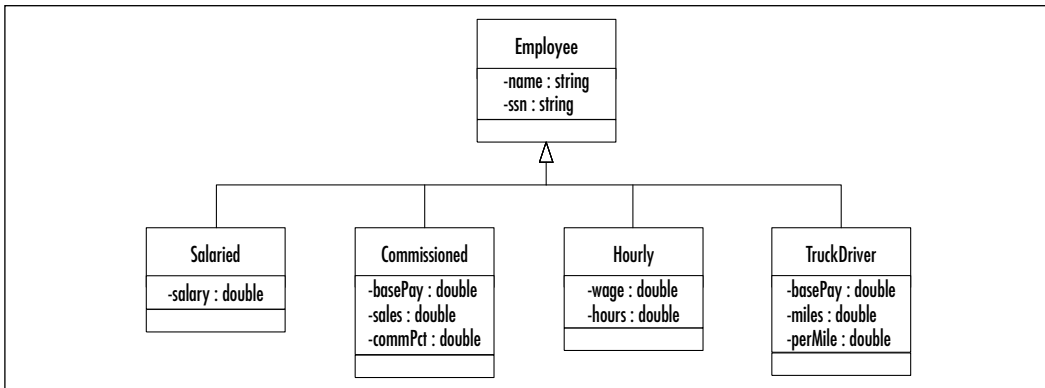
Employee
-name : string
-ssn : string

Salaried
-salary : double

Commissioned
-basePay : double
-sales : double
-commPct : double

Hourly
-wage : double
-hours : double

TruckDriver
-basePay : double
-miles : double
-perMile : double